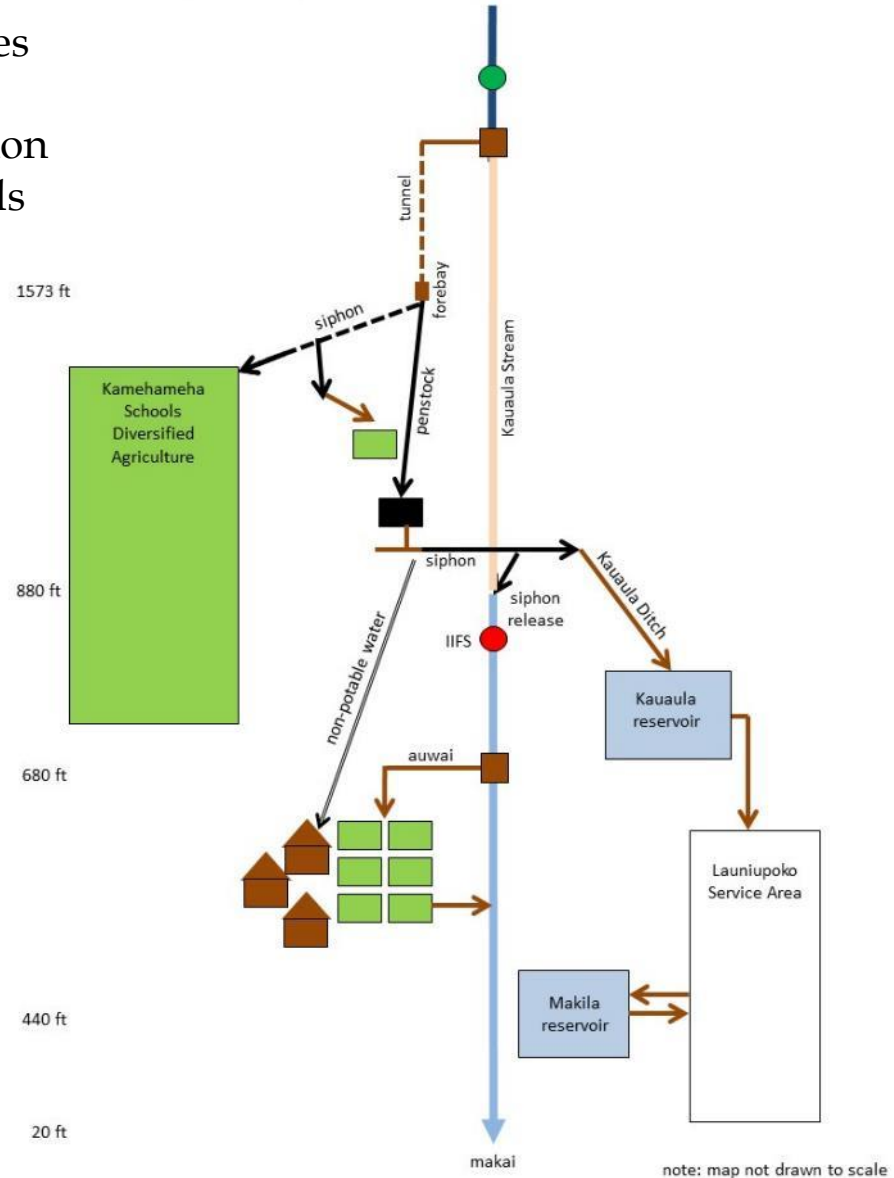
es

on
ls

tunnel

1573 ft

forebay

siphon

Kamehameha Schools Diversified Agriculture

penstock

Kauaula Stream

siphon

Kauaula Ditch

880 ft

siphon release

IIFS

non-potable water

Kauaula reservoir

680 ft

auwai

Launiupoko Service Area

440 ft

Makila reservoir

20 ft

makai

note: map not drawn to scale